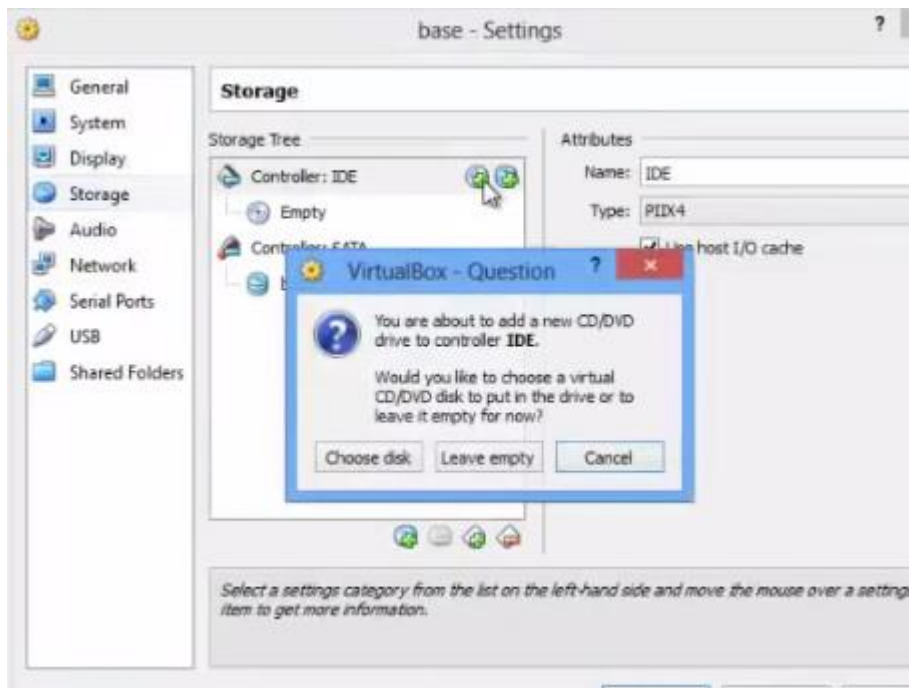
base - Settings

?

General
System
Display
Storage
Audio
Network
Serial Ports
USB
Shared Folders

Storage

Storage Tree

Controller: IDE

Empty

Controller: SATA

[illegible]

Attributes

Name: IDE

Type: PIIX4

Use host I/O cache

VirtualBox - Question

?

×

You are about to add a new CD/DVD drive to controller **IDE**.

Would you like to choose a virtual CD/DVD disk to put in the drive or to leave it empty for now?

Choose disk

Leave empty

Cancel

*Select a settings category from the list on the left-hand side and move the mouse over a setting item to get more information.*